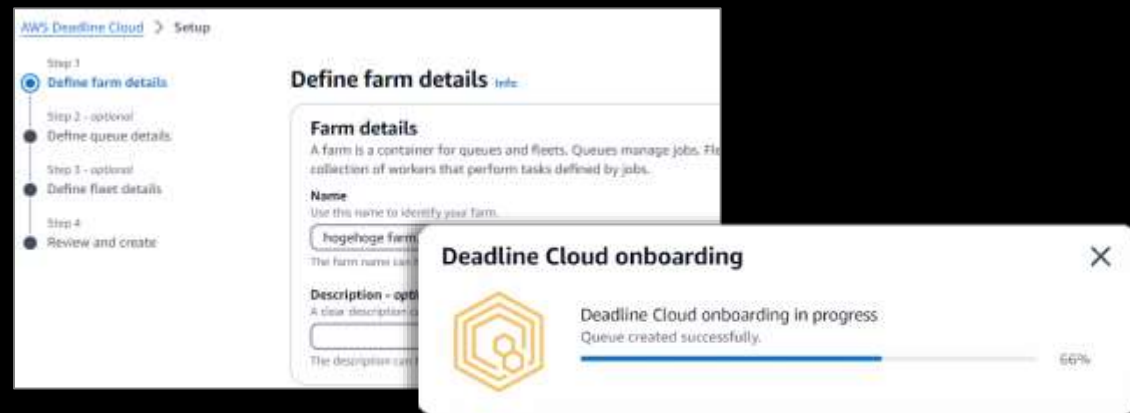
AWS Deadline Cloud > Setup

Step 1
Define farm details

Step 2 - optional
Define queue details

Step 3 - optional
Define fleet details

Step 4
Review and create

Define farm details Info

Farm details
A farm is a container for queues and fleets. Queues manage jobs. Fle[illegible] collection of workers that perform tasks defined by jobs.

Name
Use this name to identify your farm.
hogehoge farm
The farm name can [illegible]

Description - opti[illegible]
A clear description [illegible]

The description can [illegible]

Deadline Cloud onboarding

Deadline Cloud onboarding in progress
Queue created successfully.
66%